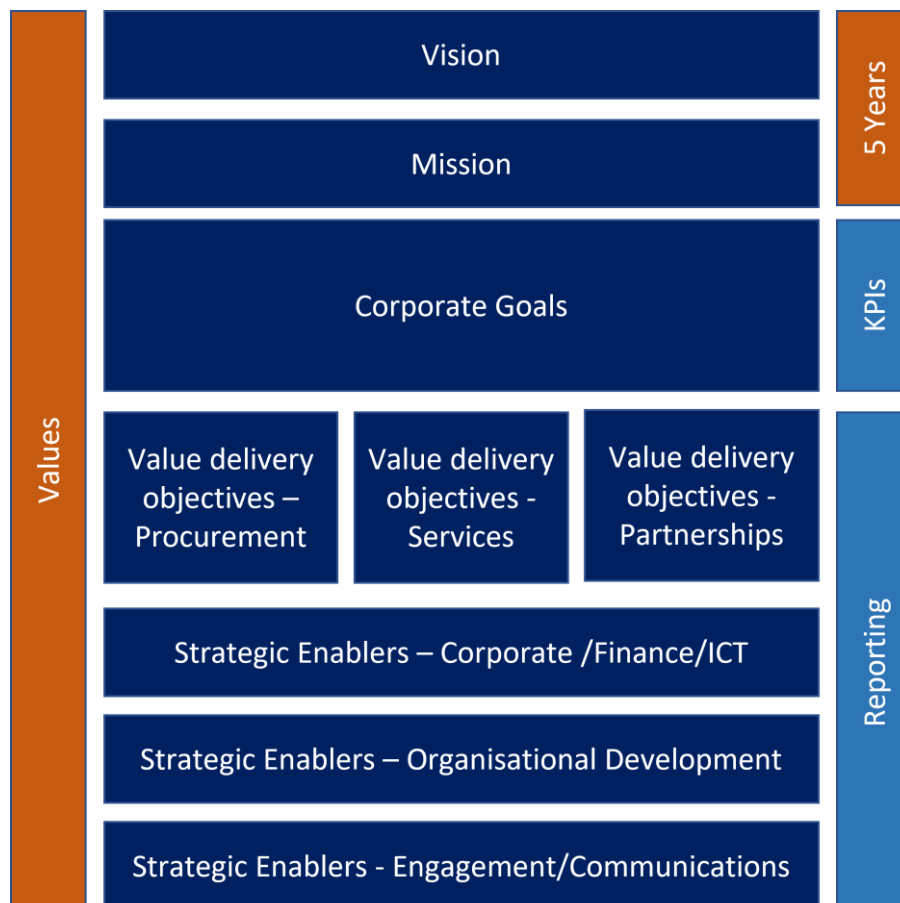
Values

Vision

Mission

Corporate Goals

Value delivery objectives – Procurement

Value delivery objectives - Services

Value delivery objectives - Partnerships

Strategic Enablers – Corporate /Finance/ICT

Strategic Enablers – Organisational Development

Strategic Enablers - Engagement/Communications

5 Years

KPIs

Reporting